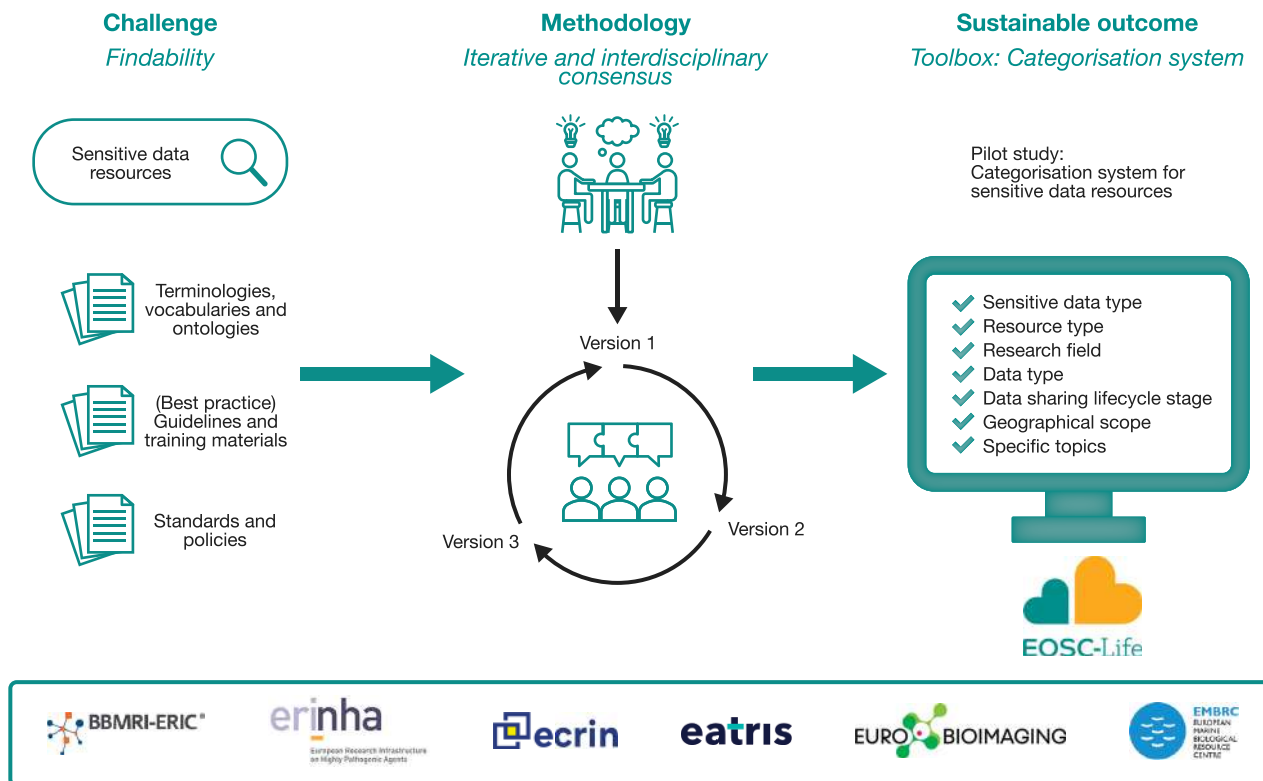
Challenge
Findability

Sensitive data resources

Terminologies, vocabularies and ontologies

(Best practice) Guidelines and training materials

Standards and policies

Methodology
Iterative and interdisciplinary consensus

Version 1

Version 2

Version 3

Sustainable outcome
Toolbox: Categorisation system

Pilot study:
Categorisation system for sensitive data resources

Sensitive data type
Resource type
Research field
Data type
Data sharing lifecycle stage
Geographical scope
Specific topics

EOSC-Life

BBMRI-ERIC

erinha
European Research Infrastructure on Highly Pathogenic Agents

ecrin

eatris

EURO BIOIMAGING

EMBRC
EUROPEAN MARINE BIOLOGICAL RESOURCE CENTRE